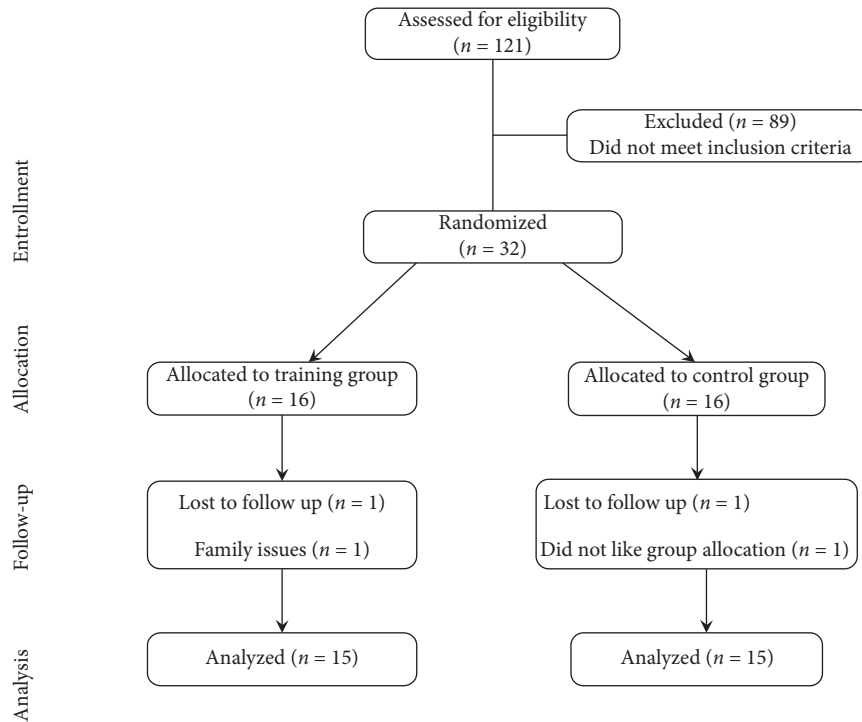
Entrollment

Assessed for eligibility
($n = 121$)

Excluded ($n = 89$)
Did not meet inclusion criteria

Randomized
($n = 32$)

Allocation

Allocated to training group
($n = 16$)

Allocated to control group
($n = 16$)

Follow-up

Lost to follow up ($n = 1$)

Family issues ($n = 1$)

Lost to follow up ($n = 1$)

Did not like group allocation ($n = 1$)

Analysis

Analyzed ($n = 15$)

Analyzed ($n = 15$)